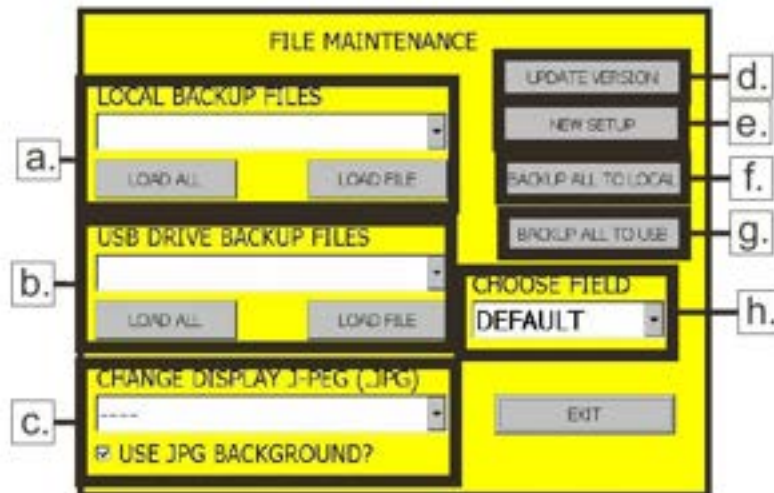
FILE MAINTENANCE

LOCAL BACKUP FILES

LOAD ALL

LOAD FILE

a.

UPDATE VERSION

d.

NEW SETUP

e.

BACKUP ALL TO LOCAL

f.

BACKUP ALL TO USB

g.

USB DRIVE BACKUP FILES

LOAD ALL

LOAD FILE

b.

CHOOSE FIELD

DEFAULT

h.

CHANGE DISPLAY J-PEG (JPG)

----

USE JPG BACKGROUND?

c.

EXIT